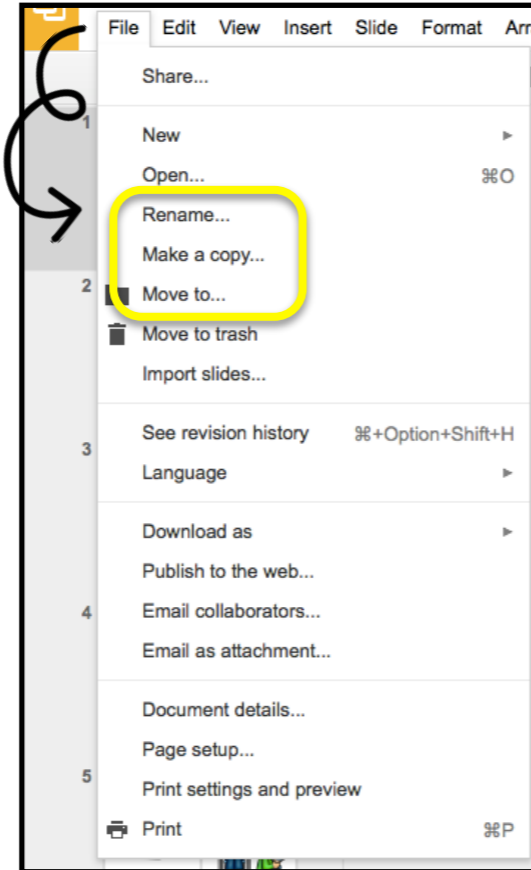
File Edit View Insert Slide Format Arr

Share...

New
Open... ⌘O
Rename...
Make a copy...
Move to...
Move to trash
Import slides...

See revision history ⌘+Option+Shift+H
Language

Download as
Publish to the web...
Email collaborators...
Email as attachment...

Document details...
Page setup...
Print settings and preview
Print ⌘P

1
2
3
4
5